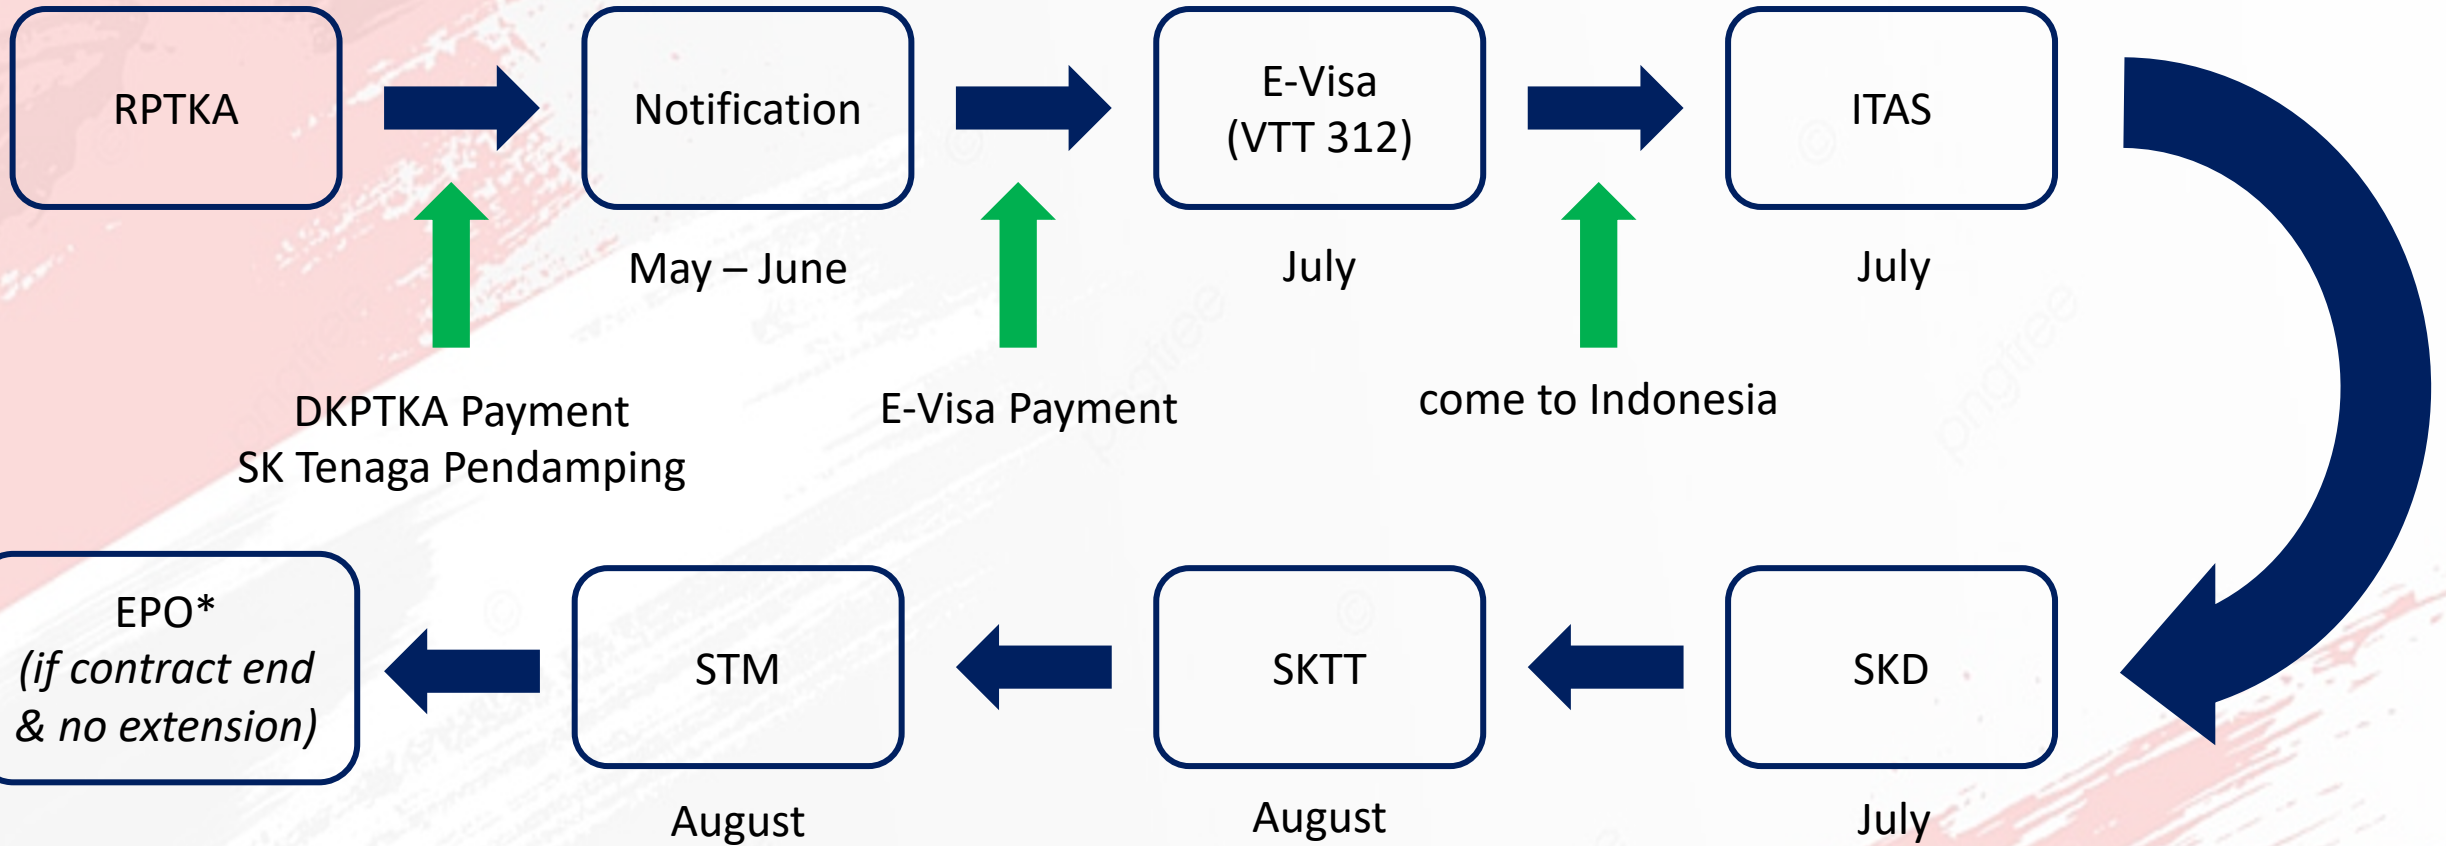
RPTKA

Notification

May – June

E-Visa (VTT 312)

July

ITAS

July

DKPTKA Payment
SK Tenaga Pendamping

E-Visa Payment

come to Indonesia

EPO*
*(if contract end & no extension)*

STM

August

SKTT

August

SKD

July